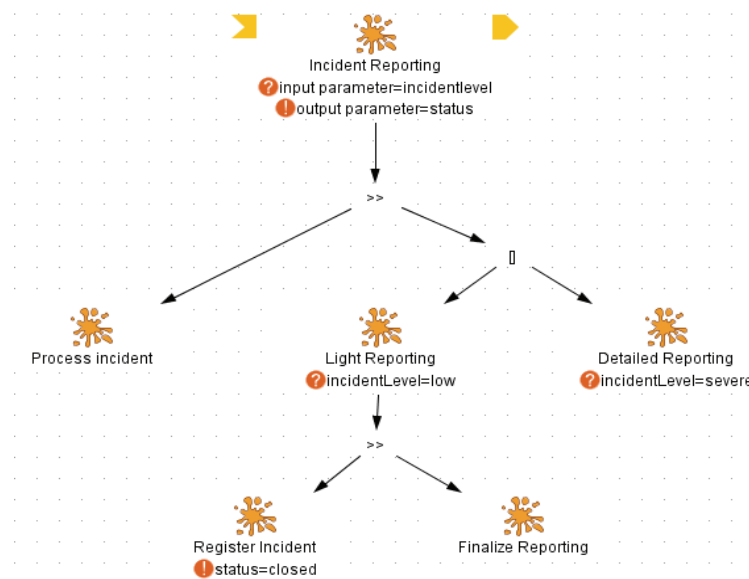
Incident Reporting
?input parameter=incidentlevel
!output parameter=status

>>

[]

Process incident

Light Reporting
?incidentLevel=low

Detailed Reporting
?incidentLevel=severe

>>

Register Incident
!status=closed

Finalize Reporting